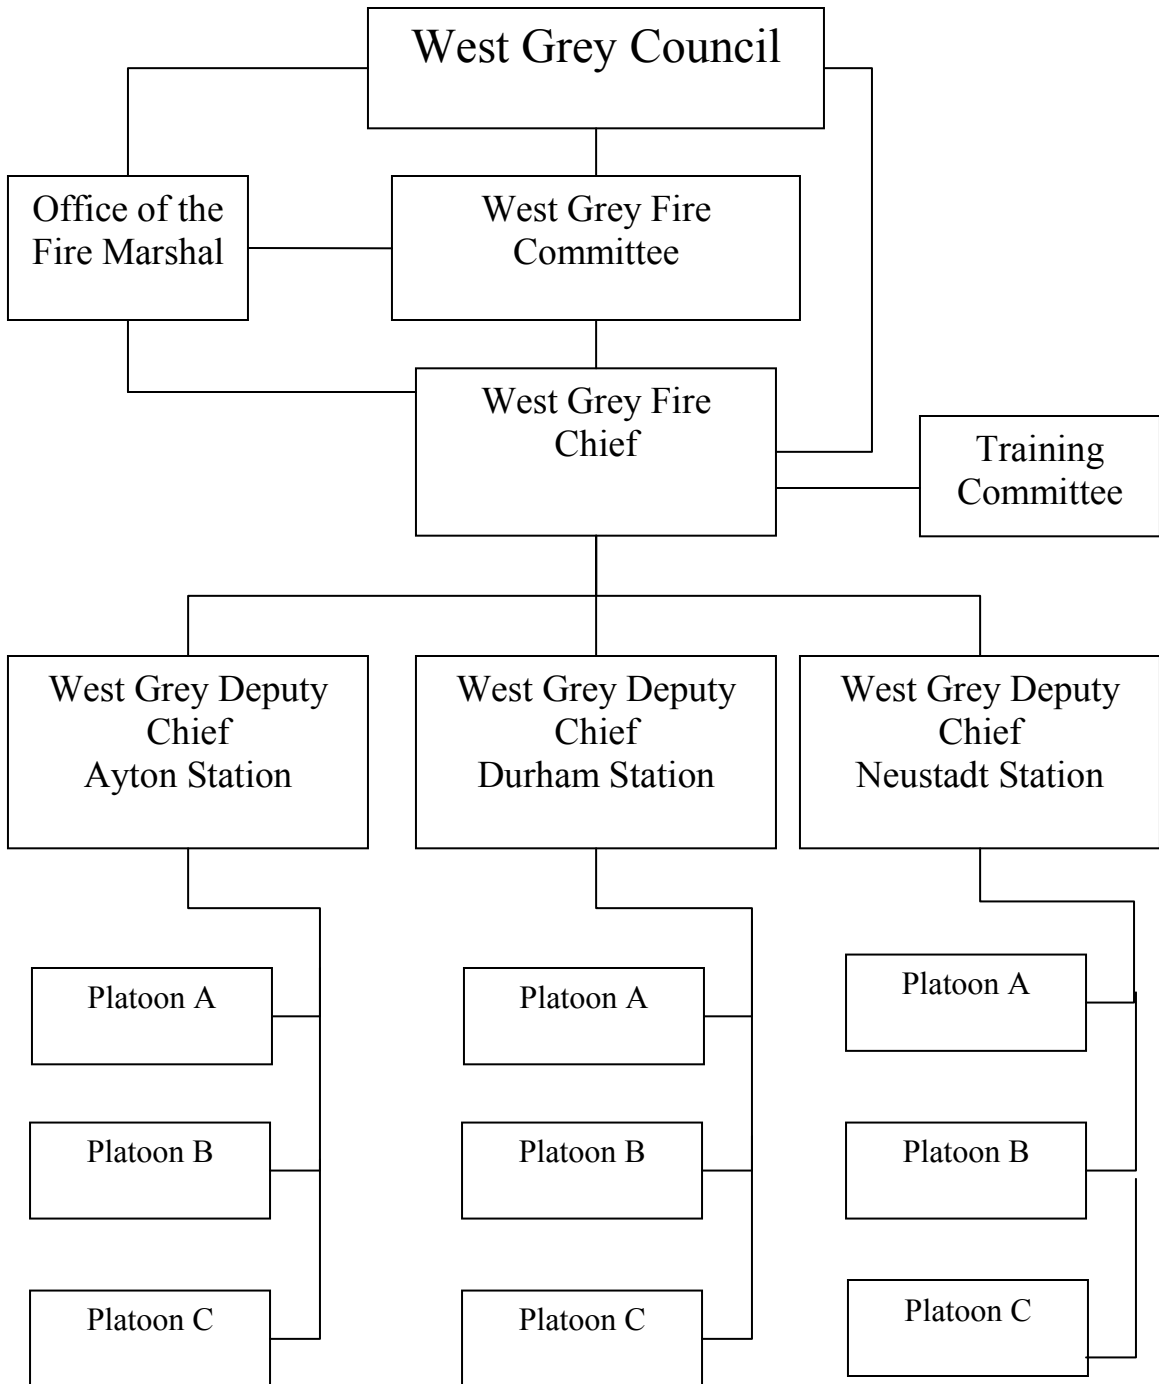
West Grey Council

Office of the Fire Marshal

West Grey Fire Committee

West Grey Fire Chief

Training Committee

West Grey Deputy Chief Ayton Station

West Grey Deputy Chief Durham Station

West Grey Deputy Chief Neustadt Station

Platoon A

Platoon B

Platoon C

Platoon A

Platoon B

Platoon C

Platoon A

Platoon B

Platoon C